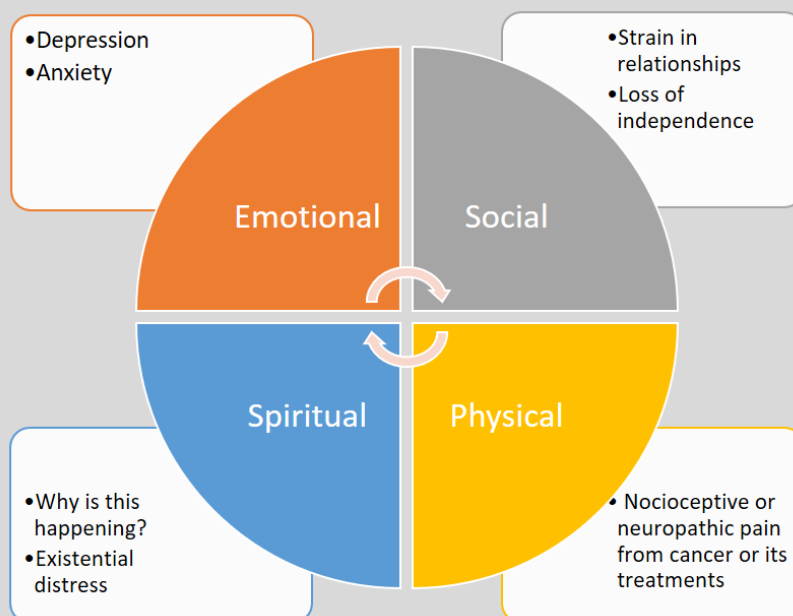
•Depression
•Anxiety

•Strain in relationships
•Loss of independence

Emotional

Social

Spiritual

Physical

•Why is this happening?
•Existential distress

• Nocioceptive or neuropathic pain from cancer or its treatments